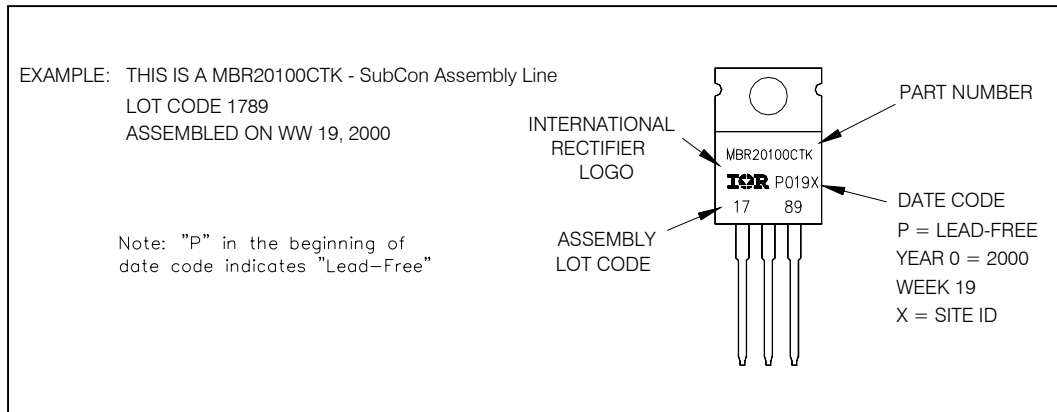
EXAMPLE: THIS IS A MBR20100CTK - SubCon Assembly Line
LOT CODE 1789
ASSEMBLED ON WW 19, 2000

Note: "P" in the beginning of date code indicates "Lead-Free"

INTERNATIONAL RECTIFIER LOGO

ASSEMBLY LOT CODE

MBR20100CTK
IOR P019X
17 89

PART NUMBER

DATE CODE
P = LEAD-FREE
YEAR 0 = 2000
WEEK 19
X = SITE ID